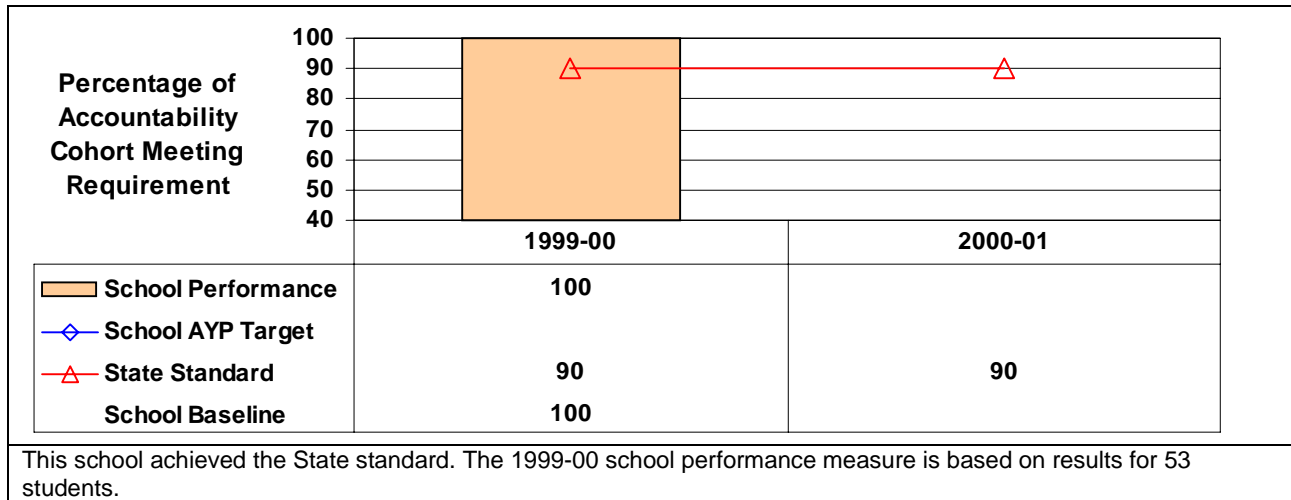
Percentage of Accountability Cohort Meeting Requirement

100
90
80
70
60
50
40

| | 1999-00 | 2000-01 |
|---|---|---|
| School Performance | 100 | |
| School AYP Target | | |
| State Standard | 90 | 90 |
| School Baseline | 100 | |

This school achieved the State standard. The 1999-00 school performance measure is based on results for 53 students.